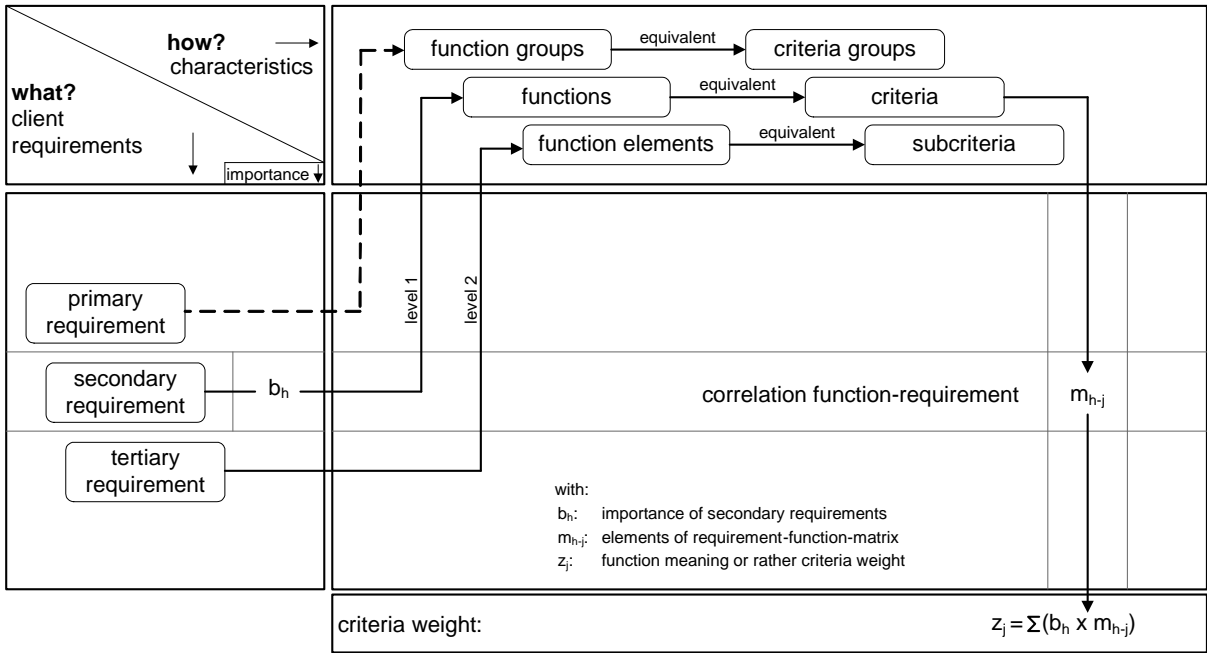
how? characteristics

what? client requirements

importance

function groups

equivalent

criteria groups

functions

equivalent

criteria

function elements

equivalent

subcriteria

primary requirement

level 1

level 2

secondary requirement

$b_h$

correlation function-requirement

$m_{h-j}$

tertiary requirement

with:

$b_h$: importance of secondary requirements

$m_{h-j}$: elements of requirement-function-matrix

$z_j$: function meaning or rather criteria weight

criteria weight:

$z_j = \Sigma(b_h \times m_{h-j})$